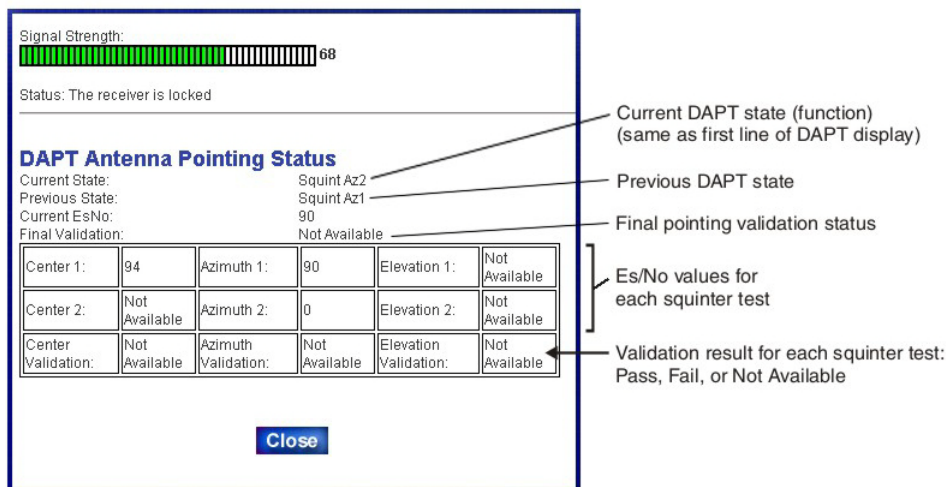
Signal Strength:
68

Status: The receiver is locked

DAPT Antenna Pointing Status

Current State: Squint Az2
Previous State: Squint Az1
Current EsNo: 90
Final Validation: Not Available

| Center 1: | 94 | Azimuth 1: | 90 | Elevation 1: | Not Available |
|---|---|---|---|---|---|
| Center 2: | Not Available | Azimuth 2: | 0 | Elevation 2: | Not Available |
| Center Validation: | Not Available | Azimuth Validation: | Not Available | Elevation Validation: | Not Available |

Close

Current DAPT state (function) (same as first line of DAPT display)

Previous DAPT state

Final pointing validation status

Es/No values for each squinter test

Validation result for each squinter test: Pass, Fail, or Not Available